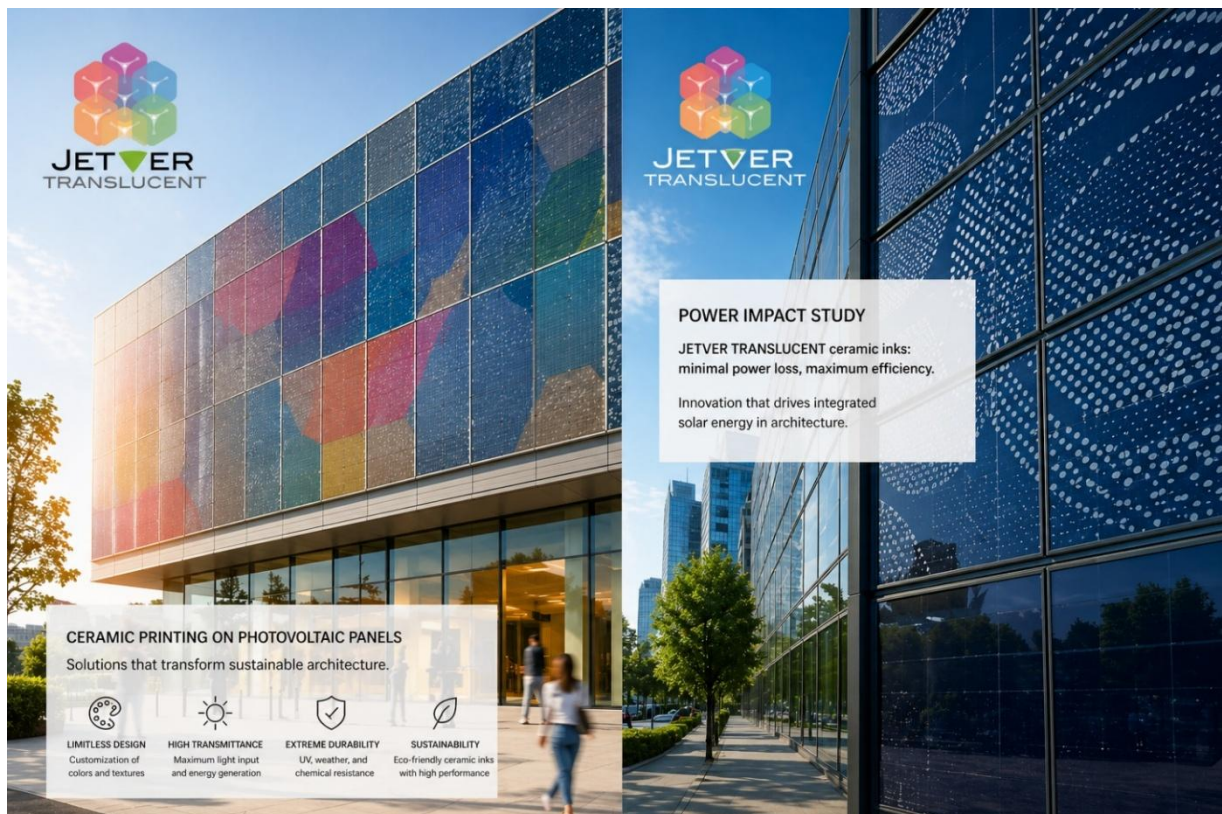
JETVER TRANSLUCENT

CERAMIC PRINTING ON PHOTOVOLTAIC PANELS

Solutions that transform sustainable architecture.

LIMITLESS DESIGN
Customization of colors and textures

HIGH TRANSMITTANCE
Maximum light input and energy generation

EXTREME DURABILITY
UV, weather, and chemical resistance

SUSTAINABILITY
Eco-friendly ceramic inks with high performance

JETVER TRANSLUCENT

POWER IMPACT STUDY

JETVER TRANSLUCENT ceramic inks: minimal power loss, maximum efficiency.

Innovation that drives integrated solar energy in architecture.